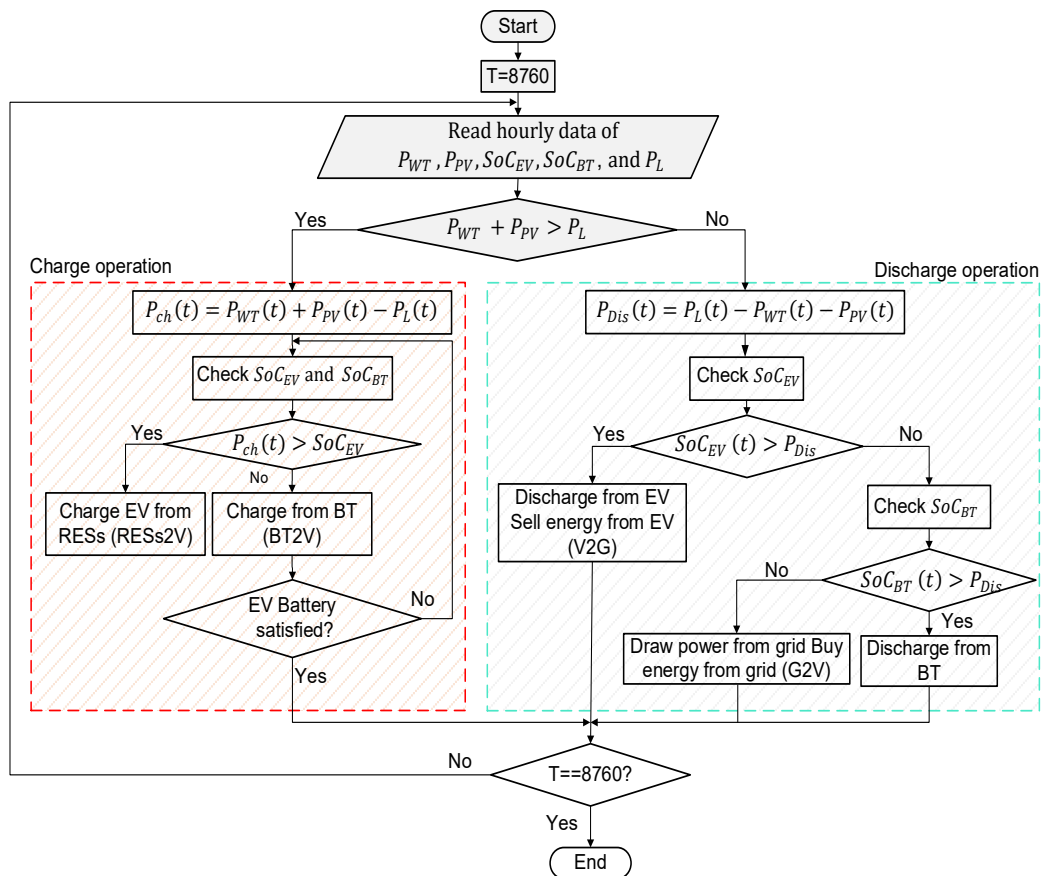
Start

T=8760

Read hourly data of $P_{WT}$ , $P_{PV}$ , $SoC_{EV}$ , $SoC_{BT}$ , and $P_L$

Yes

$P_{WT} + P_{PV} > P_L$

No

Charge operation

Discharge operation

$P_{ch}(t) = P_{WT}(t) + P_{PV}(t) - P_L(t)$

$P_{Dis}(t) = P_L(t) - P_{WT}(t) - P_{PV}(t)$

Check $SoC_{EV}$ and $SoC_{BT}$

Check $SoC_{EV}$

Yes

$P_{ch}(t) > SoC_{EV}$

No

Yes

$SoC_{EV}(t) > P_{Dis}$

No

Charge EV from RESs (RESs2V)

Charge from BT (BT2V)

Discharge from EV Sell energy from EV (V2G)

Check $SoC_{BT}$

No

$SoC_{BT}(t) > P_{Dis}$

Yes

EV Battery satisfied?

No

Draw power from grid Buy energy from grid (G2V)

Discharge from BT

Yes

No

T==8760?

Yes

End